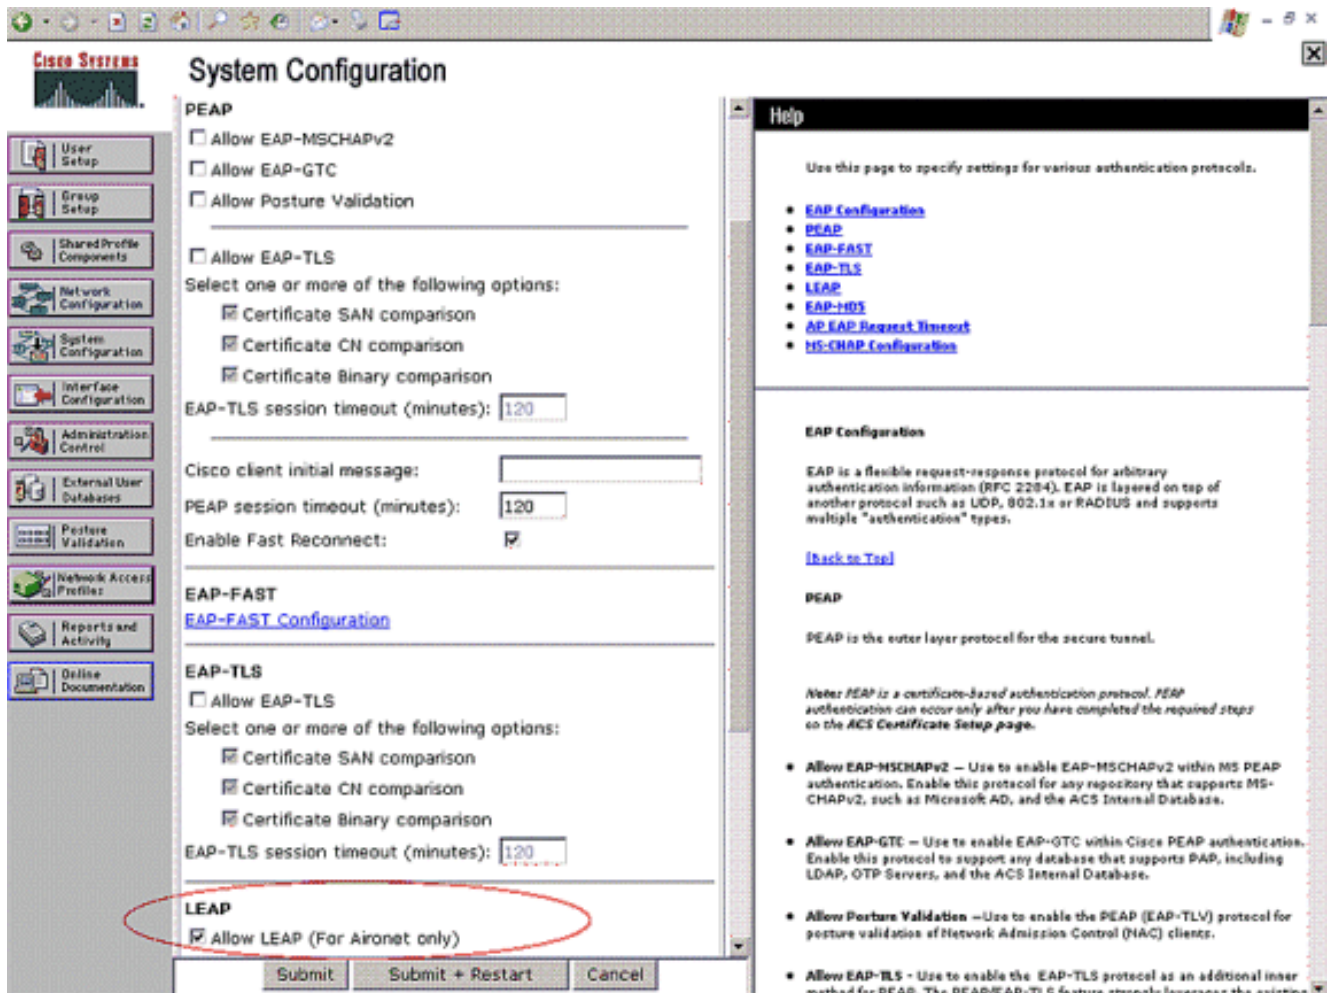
Cisco Systems

User Setup
Group Setup
Shared Profile Components
Network Configuration
System Configuration
Interface Configuration
Administration Control
External User Databases
Posture Validation
Network Access Profiles
Reports and Activity
Online Documentation

System Configuration

PEAP

Allow EAP-MSCHAPv2

Allow EAP-GTC

Allow Posture Validation

Allow EAP-TLS

Select one or more of the following options:

Certificate SAN comparison

Certificate CN comparison

Certificate Binary comparison

EAP-TLS session timeout (minutes): 120

Cisco client initial message:

PEAP session timeout (minutes): 120

Enable Fast Reconnect:

EAP-FAST

EAP-FAST Configuration

EAP-TLS

Allow EAP-TLS

Select one or more of the following options:

Certificate SAN comparison

Certificate CN comparison

Certificate Binary comparison

EAP-TLS session timeout (minutes): 120

LEAP

Allow LEAP (For Aironet only)

Submit Submit + Restart Cancel

Help

Use this page to specify settings for various authentication protocols.

• EAP Configuration
• PEAP
• EAP-FAST
• EAP-TLS
• LEAP
• EAP-MD5
• AP EAP Request Timeout
• MS-CHAP Configuration

EAP Configuration

EAP is a flexible request-response protocol for arbitrary authentication information (RFC 2284). EAP is layered on top of another protocol such as UDP, 802.1x or RADIUS and supports multiple "authentication" types.

[Back to Top]

PEAP

PEAP is the outer layer protocol for the secure tunnel.

Note: PEAP is a certificate-based authentication protocol. PEAP authentication can occur only after you have completed the required steps on the ACS Certificate Setup page.

• Allow EAP-MSCHAPv2 — Use to enable EAP-MSCHAPv2 within MS PEAP authentication. Enable this protocol for any repository that supports MS-CHAPv2, such as Microsoft AD, and the ACS Internal Database.

• Allow EAP-GTC — Use to enable EAP-GTC within Cisco PEAP authentication. Enable this protocol to support any database that supports PAP, including LDAP, OTP Servers, and the ACS Internal Database.

• Allow Posture Validation —Use to enable the PEAP (EAP-TLV) protocol for posture validation of Network Admission Control (NAC) clients.

• Allow EAP-TLS - Use to enable the EAP-TLS protocol as an additional inner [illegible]